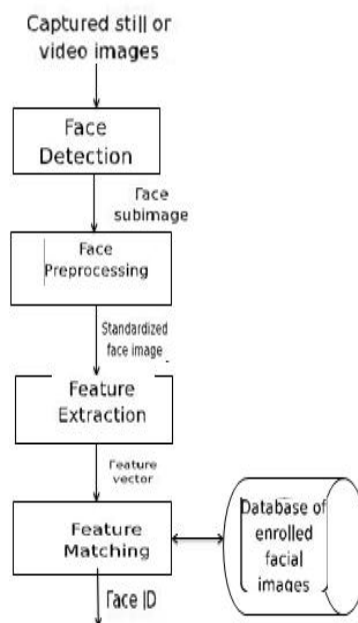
Captured still or video images

Face Detection

Face subimage

Face Preprocessing

Standardized face image

Feature Extraction

Feature vector

Feature Matching

Database of enrolled facial images

Face ID